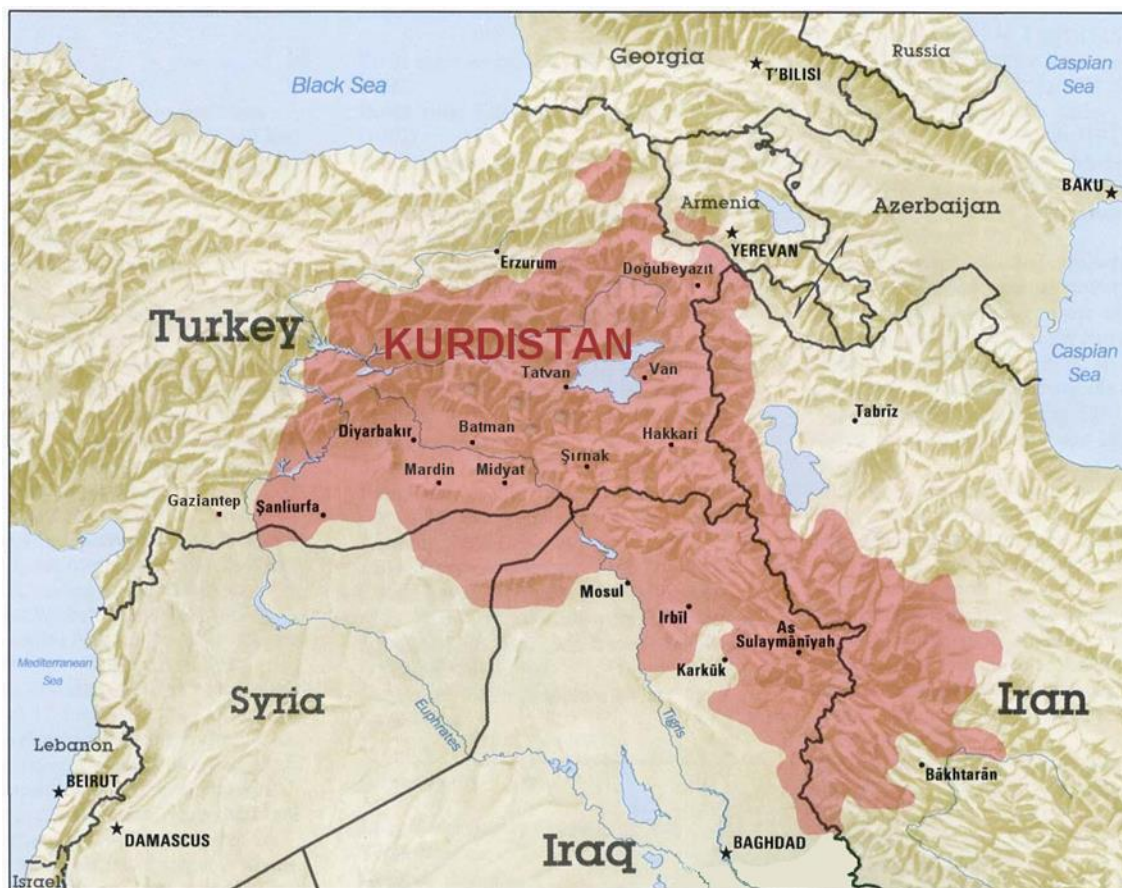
Black Sea

Georgia

T'BILISI

Russia

Caspian Sea

Armenia

YEREVAN

Azerbaijan

BAKU

Erzurum

Doğubeyazıt

Turkey

KURDISTAN

Tatvan

Van

Caspian Sea

Tabrīz

Diyarbakır

Batman

Hakkari

Mardin

Midyat

Şırnak

Gaziantep

Şanliurfa

Mosul

Irbīl

As Sulaymānīyah

Karkūk

Mediterranean Sea

Syria

Euphrates

Tigris

Iran

Lebanon

BEIRUT

Bākhtarān

DAMASCUS

Iraq

BAGHDAD

Israel